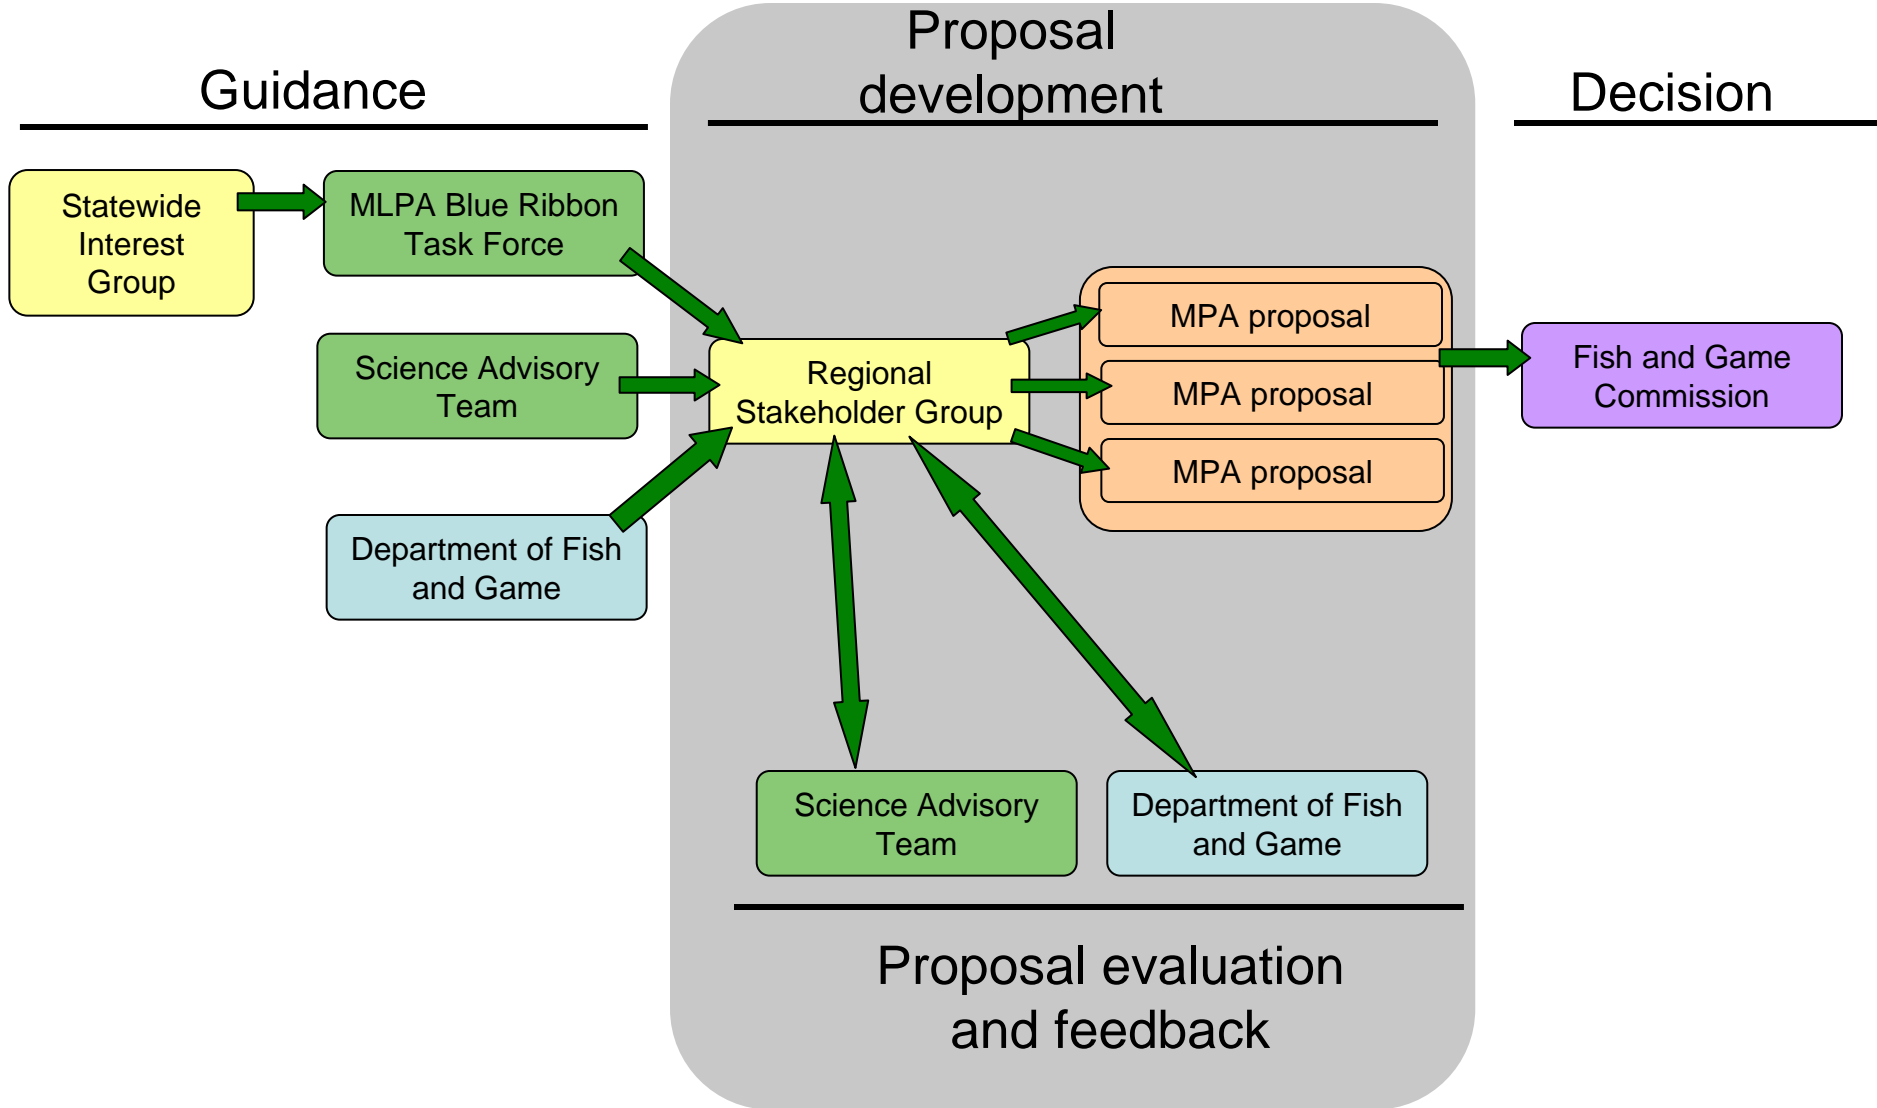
Guidance

Proposal development

Decision

Statewide Interest Group

MLPA Blue Ribbon Task Force

Science Advisory Team

Department of Fish and Game

Regional Stakeholder Group

MPA proposal

MPA proposal

MPA proposal

Fish and Game Commission

Science Advisory Team

Department of Fish and Game

Proposal evaluation and feedback